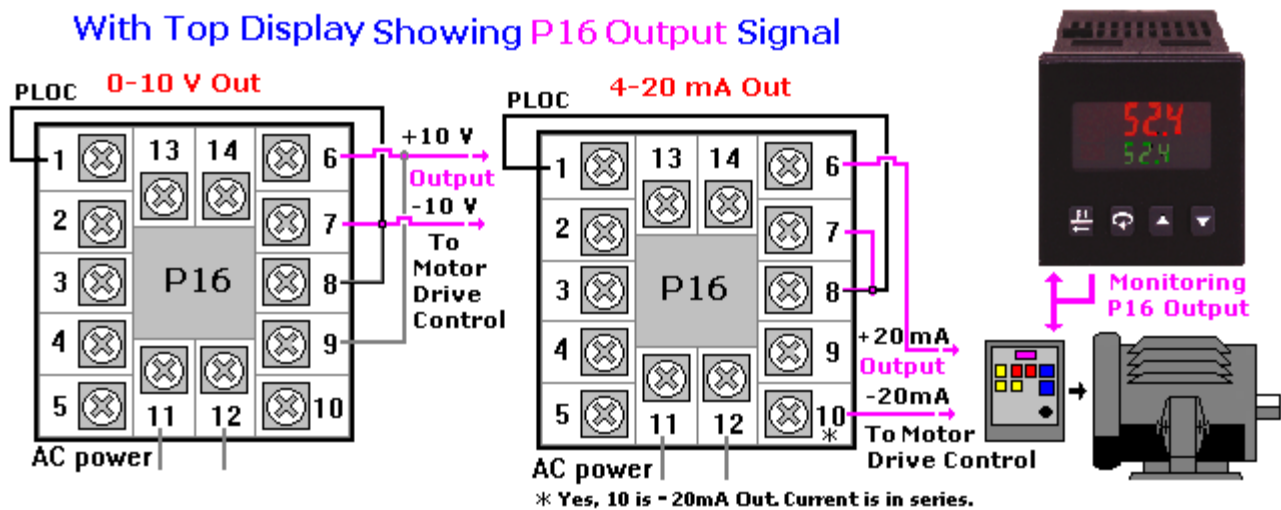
With Top Display Showing P16 Output Signal

PLOC
0-10 V Out

1
2
3
4
5
13
14
P16
6
7
8
9
10
11
12
AC power

+10 V
Output
-10 V
To Motor Drive Control

PLOC
4-20 mA Out

1
2
3
4
5
13
14
P16
6
7
8
9
10 ∗
11
12
AC power

+20mA
Output
-20mA
To Motor Drive Control

∗ Yes, 10 is - 20mA Out. Current is in series.

52.4
52.4

Monitoring P16 Output